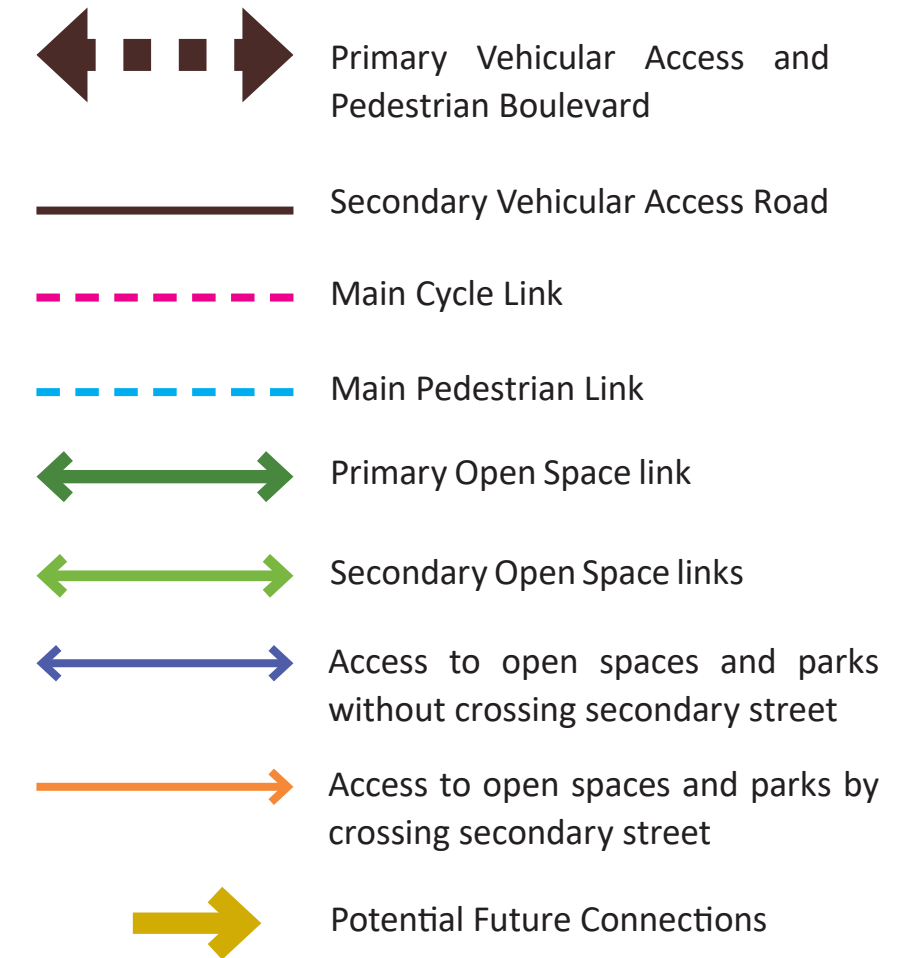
Primary Vehicular Access and Pedestrian Boulevard

Secondary Vehicular Access Road

Main Cycle Link

Main Pedestrian Link

Primary Open Space link

Secondary Open Space links

Access to open spaces and parks without crossing secondary street

Access to open spaces and parks by crossing secondary street

Potential Future Connections